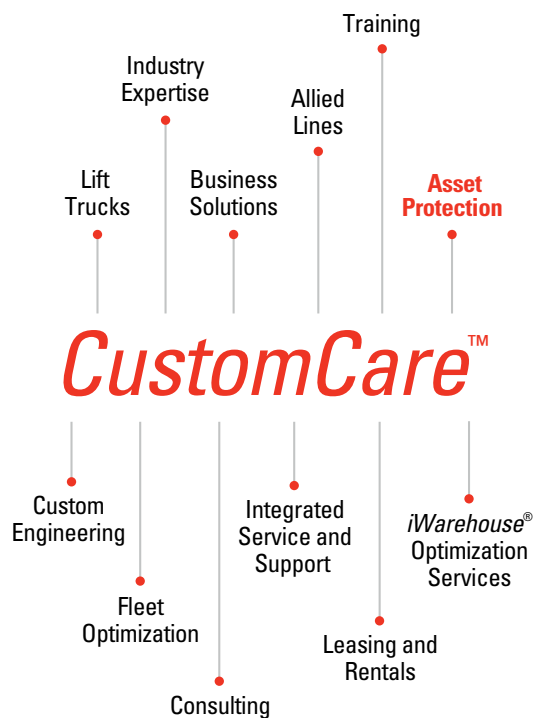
Training

Industry Expertise

Allied Lines

Lift Trucks

Business Solutions

Asset Protection

CustomCare™

Custom Engineering

Integrated Service and Support

iWarehouse® Optimization Services

Fleet Optimization

Leasing and Rentals

Consulting